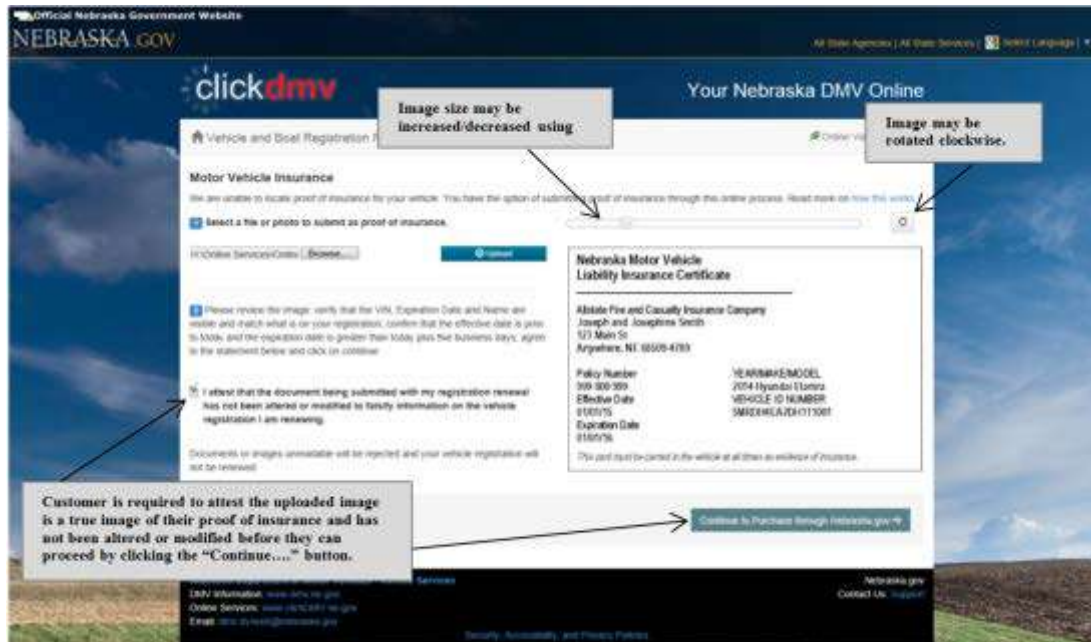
Official Nebraska Government Website
NEBRASKA.GOV

All State Agencies | All State Services | Select Language

clickdmv

Your Nebraska DMV Online

Image size may be increased/decreased using

Image may be rotated clockwise.

Vehicle and Boat Registration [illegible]

Online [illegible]

Motor Vehicle Insurance

We are unable to locate proof of insurance for your vehicle. You have the option of submitting proof of insurance through this online process. Read more on how this works.

Select a file or photo to submit as proof of insurance.

H:\Online Services\Online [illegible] Browse...

Upload

Please review the image: verify that the VIN, Expiration Date and Name are visible and match what is on your registration, confirm that the effective date is prior to today and the expiration date is greater than today plus five business days; agree to the statement below and click on continue.

I attest that the document being submitted with my registration renewal has not been altered or modified to falsify information on the vehicle registration I am renewing.

Documents or images unreadable will be rejected and your vehicle registration will not be renewed.

Nebraska Motor Vehicle
Liability Insurance Certificate

Allstate Fire and Casualty Insurance Company
Joseph and Josephine Smith
123 Main St.
Anywhere, NE 68505-6789

Policy Number
999-999-999
Effective Date
01/01/15
Expiration Date
01/01/16

YEAR/MAKE/MODEL
2014 Hyundai Elantra
VEHICLE ID NUMBER
5NPDH4AE4EH111001

This card must be carried in the vehicle at all times as evidence of insurance.

Customer is required to attest the uploaded image is a true image of their proof of insurance and has not been altered or modified before they can proceed by clicking the "Continue…." button.

Continue to Purchase through Nebraska.gov

Services

DMV Information: www.dmv.ne.gov
Online Services: www.clickDMV.ne.gov
Email: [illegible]

Nebraska.gov
Contact Us: Support

Security, Accessibility, and Privacy Policies